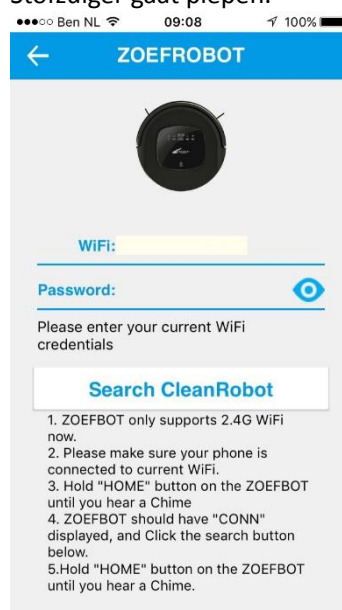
Stofzuiger gaat piepen.

●●●○○ Ben NL 09:08 100%

ZOEFROBOT

WiFi:

Password:

Please enter your current WiFi credentials

Search CleanRobot

1. ZOEFBOT only supports 2.4G WiFi now.
2. Please make sure your phone is connected to current WiFi.
3. Hold "HOME" button on the ZOEFBOT until you hear a Chime
4. ZOEFBOT should have "CONN" displayed, and Click the search button below.
5.Hold "HOME" button on the ZOEFBOT until you hear a Chime.